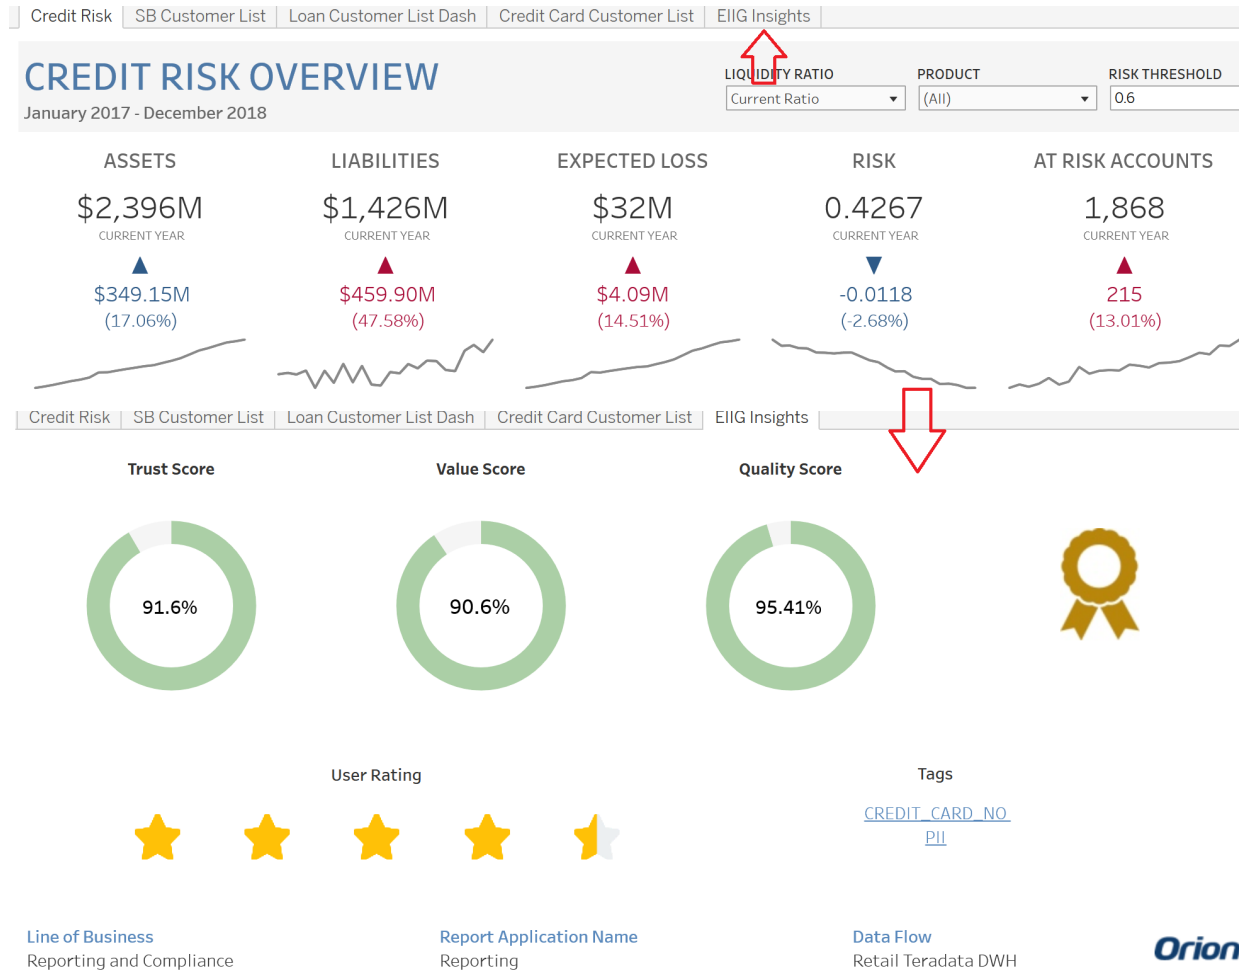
Credit Risk | SB Customer List | Loan Customer List Dash | Credit Card Customer List | EIIG Insights

CREDIT RISK OVERVIEW
January 2017 - December 2018

LIQUIDITY RATIO
Current Ratio
PRODUCT
(All)
RISK THRESHOLD
0.6

ASSETS
$2,396M
CURRENT YEAR
$349.15M
(17.06%)

LIABILITIES
$1,426M
CURRENT YEAR
$459.90M
(47.58%)

EXPECTED LOSS
$32M
CURRENT YEAR
$4.09M
(14.51%)

RISK
0.4267
CURRENT YEAR
-0.0118
(-2.68%)

AT RISK ACCOUNTS
1,868
CURRENT YEAR
215
(13.01%)

Credit Risk | SB Customer List | Loan Customer List Dash | Credit Card Customer List | EIIG Insights

Trust Score
91.6%

Value Score
90.6%

Quality Score
95.41%

User Rating

Tags
CREDIT_CARD_NO
PII

Line of Business
Reporting and Compliance

Report Application Name
Reporting

Data Flow
Retail Teradata DWH

Orion